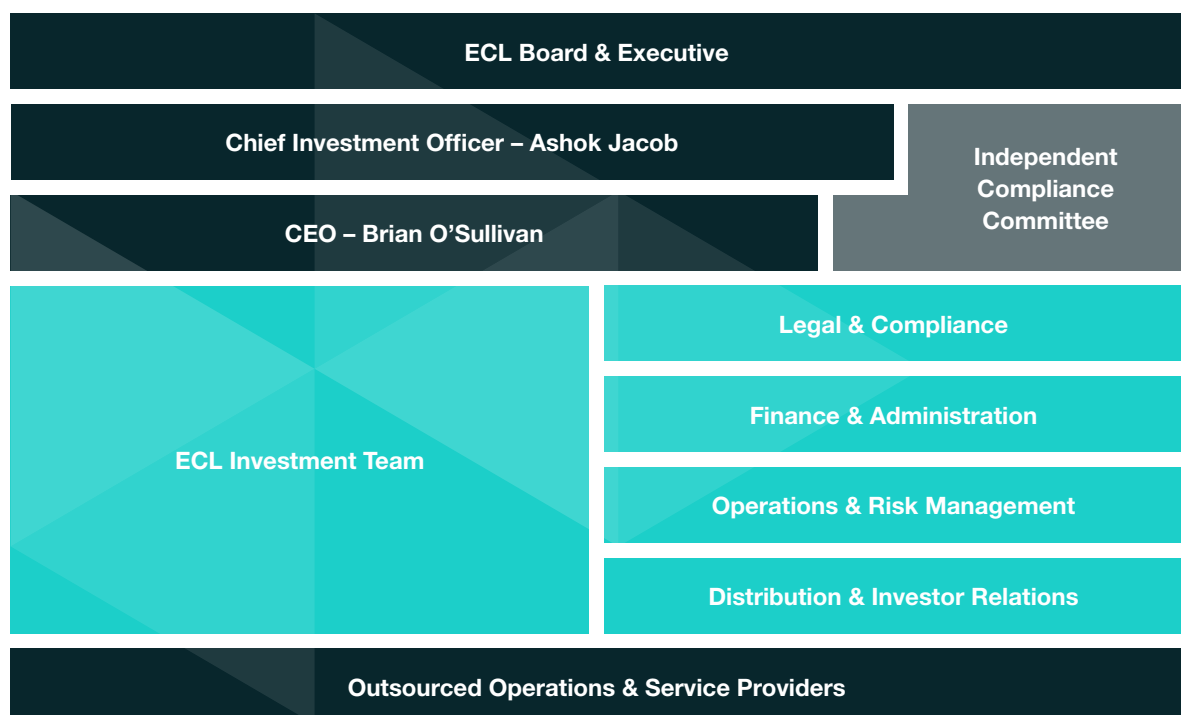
ECL Board & Executive

Chief Investment Officer – Ashok Jacob

CEO – Brian O'Sullivan

Independent Compliance Committee

ECL Investment Team

Legal & Compliance

Finance & Administration

Operations & Risk Management

Distribution & Investor Relations

Outsourced Operations & Service Providers